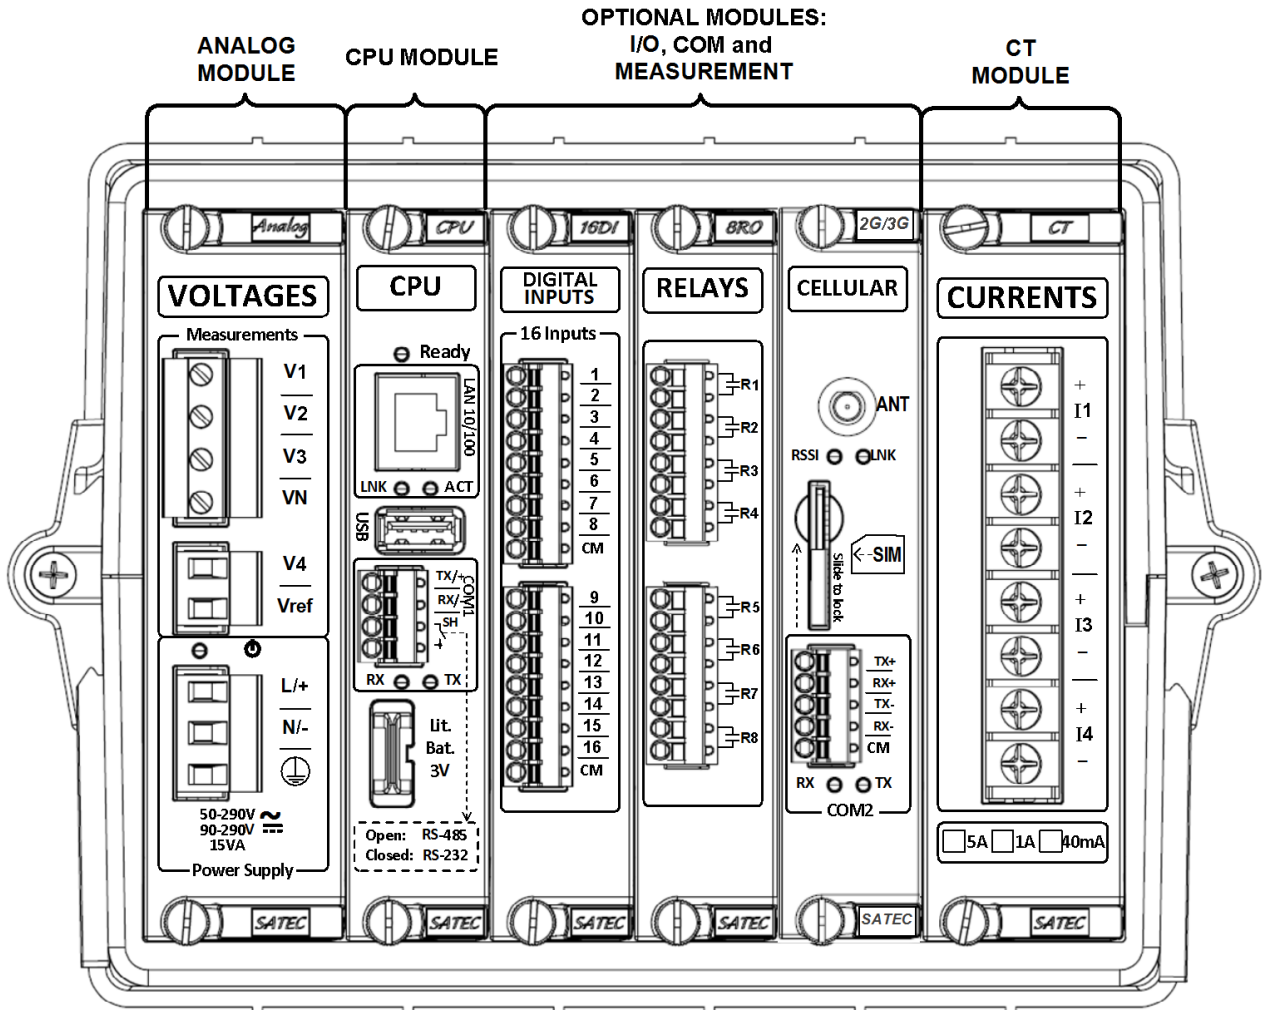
ANALOG MODULE

CPU MODULE

OPTIONAL MODULES: I/O, COM and MEASUREMENT

CT MODULE

Analog

VOLTAGES

Measurements

V1

V2

V3

VN

V4

Vref

L/+

N/-

50-290V ~
90-290V ⎓
15VA

Power Supply

SATEC

CPU

CPU

Ready

LAN 10/100

LNK ACT

USB

TX/+
RX/-
SH
COM1

RX TX

Lit. Bat. 3V

Open: RS-485
Closed: RS-232

SATEC

16DI

DIGITAL INPUTS

16 Inputs

1
2
3
4
5
6
7
8
CM

9
10
11
12
13
14
15
16
CM

SATEC

8RO

RELAYS

R1
R2
R3
R4
R5
R6
R7
R8

SATEC

2G/3G

CELLULAR

ANT

RSSI LNK

SIM

Slide to lock

TX+
RX+
TX-
RX-
CM

RX TX

COM2

SATEC

CT

CURRENTS

+
I1
−
+
I2
−
+
I3
−
+
I4
−

5A 1A 40mA

SATEC